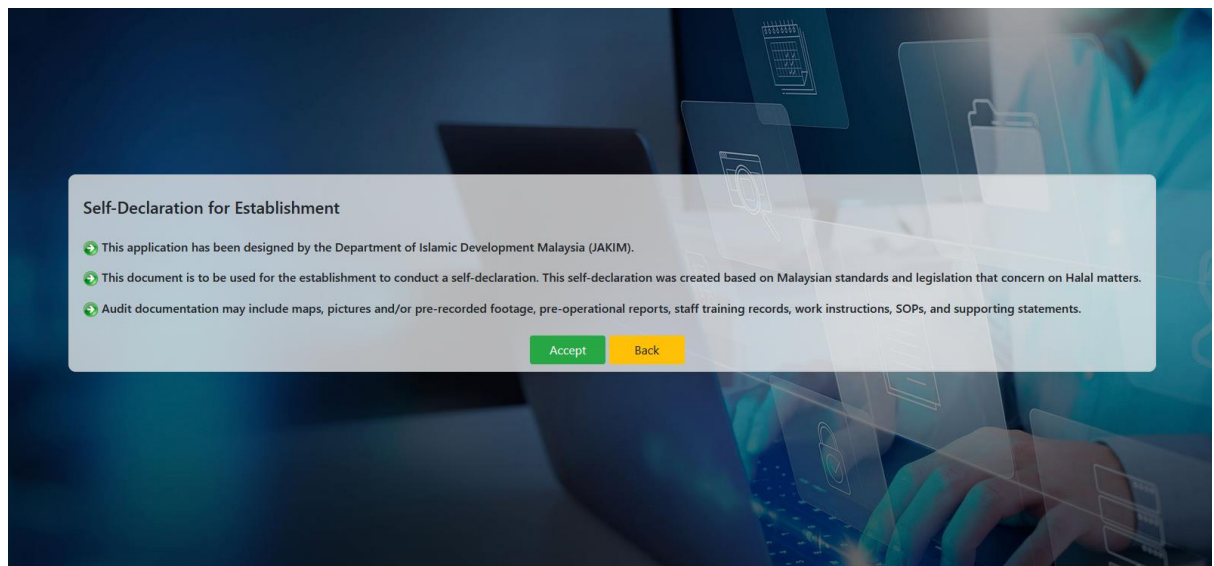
Self-Declaration for Establishment

This application has been designed by the Department of Islamic Development Malaysia (JAKIM).

This document is to be used for the establishment to conduct a self-declaration. This self-declaration was created based on Malaysian standards and legislation that concern on Halal matters.

Audit documentation may include maps, pictures and/or pre-recorded footage, pre-operational reports, staff training records, work instructions, SOPs, and supporting statements.

Accept Back